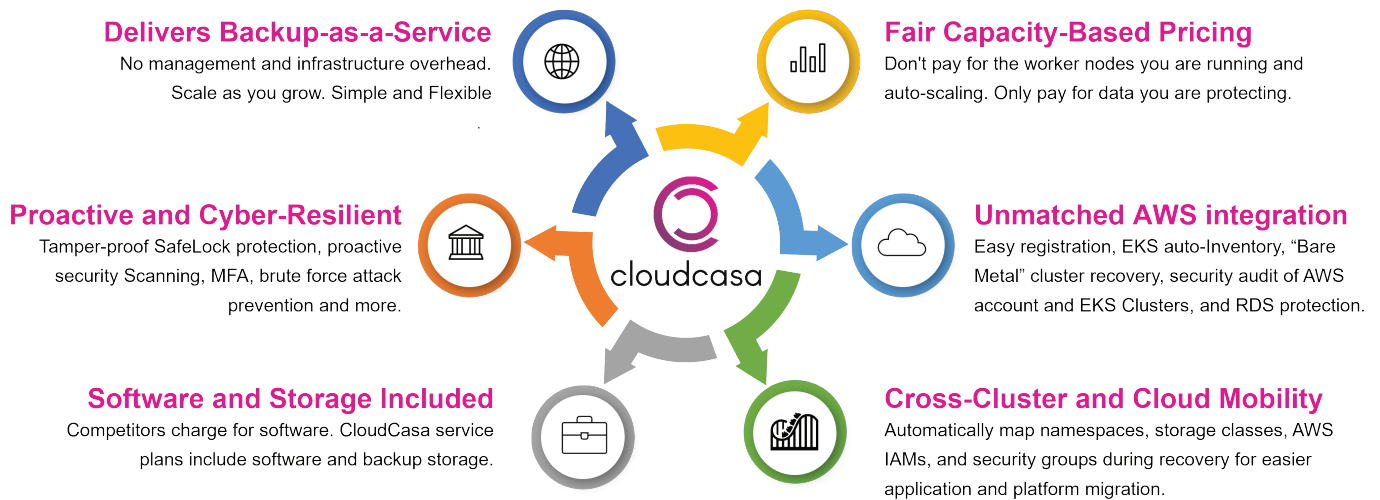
Delivers Backup-as-a-Service
No management and infrastructure overhead. Scale as you grow. Simple and Flexible
.

Fair Capacity-Based Pricing
Don't pay for the worker nodes you are running and auto-scaling. Only pay for data you are protecting.

Proactive and Cyber-Resilient
Tamper-proof SafeLock protection, proactive security Scanning, MFA, brute force attack prevention and more.

cloudcasa

Unmatched AWS integration
Easy registration, EKS auto-Inventory, “Bare Metal” cluster recovery, security audit of AWS account and EKS Clusters, and RDS protection.

Software and Storage Included
Competitors charge for software. CloudCasa service plans include software and backup storage.

Cross-Cluster and Cloud Mobility
Automatically map namespaces, storage classes, AWS IAMs, and security groups during recovery for easier application and platform migration.